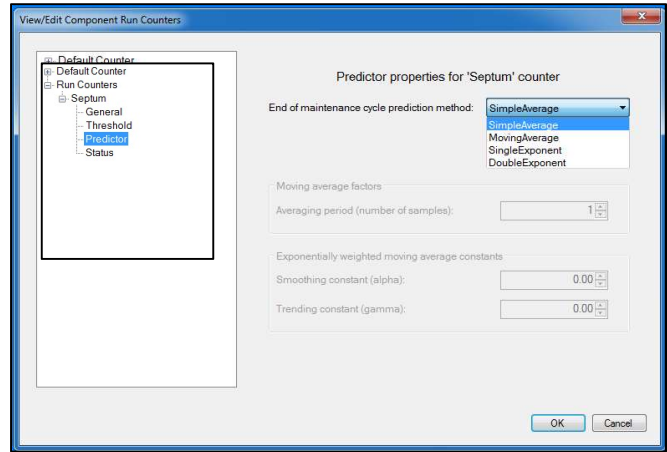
View/Edit Component Run Counters

Default Counter
Default Counter
Run Counters
Septum
General
Threshold
Predictor
Status

Predictor properties for 'Septum' counter

End of maintenance cycle prediction method: SimpleAverage

SimpleAverage
MovingAverage
SingleExponent
DoubleExponent

Moving average factors

Averaging period (number of samples): 1

Exponentially weighted moving average constants

Smoothing constant (alpha): 0.00

Trending constant (gamma): 0.00

OK Cancel